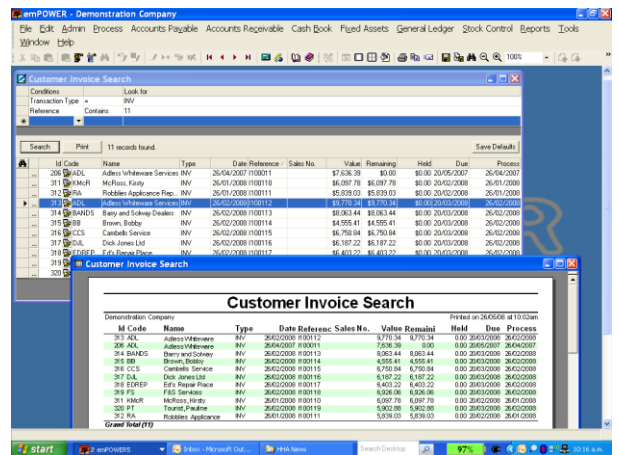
emPOWER - Demonstration Company

File Edit Admin Process Accounts Payable Accounts Receivable Cash Book Fixed Assets General Ledger Stock Control Reports Tools Window Help

100%

Customer Invoice Search

| Conditions | | Look for |
|---|---|---|
| Transaction Type | = | INV |
| Reference | Contains | 11 |

Search Print 11 records found. Save Defaults

| Id | Code | Name | Type | Date | Reference | Sales No. | Value | Remaining | Held | Due | Process |
|---|---|---|---|---|---|---|---|---|---|---|---|
| 206 | ADL | Adless Whiteware Services | INV | 26/04/2007 | I100011 | | $7,636.39 | $0.00 | $0.00 | 20/05/2007 | 26/04/2007 |
| 311 | KMcR | McRoss, Kirsty | INV | 26/01/2008 | I100110 | | $6,097.78 | $6,097.78 | $0.00 | 20/02/2008 | 26/01/2008 |
| 312 | RA | Robbles Applicance Rep.. | INV | 26/01/2008 | I100111 | | $5,839.03 | $5,839.03 | $0.00 | 20/02/2008 | 26/01/2008 |
| 313 | ADL | Adless Whiteware Services | INV | 26/02/2008 | I100112 | | $9,770.34 | $9,770.34 | $0.00 | 20/03/2008 | 26/02/2008 |
| 314 | BANDS | Barry and Solway Dealers | INV | 26/02/2008 | I100113 | | $8,063.44 | $8,063.44 | $0.00 | 20/03/2008 | 26/02/2008 |
| 315 | BB | Brown, Bobby | INV | 26/02/2008 | I100114 | | $4,555.41 | $4,555.41 | $0.00 | 20/03/2008 | 26/02/2008 |
| 316 | CCS | Cambells Service | INV | 26/02/2008 | I100115 | | $6,750.84 | $6,750.84 | $0.00 | 20/03/2008 | 26/02/2008 |
| 317 | DJL | Dick Jones Ltd | INV | 26/02/2008 | I100116 | | $6,187.22 | $6,187.22 | $0.00 | 20/03/2008 | 26/02/2008 |
| 318 | EDREP | Ed's Repair Place | INV | 26/02/2008 | I100117 | | $6,403.22 | $6,403.22 | $0.00 | 20/03/2008 | 26/02/2008 |
| 319 | | | | | | | | | | | |
| 320 | | | | | | | | | | | |

Customer Invoice Search

Customer Invoice Search

Demonstration Company Printed on 26/05/08 at 10:02am

| Id | Code | Name | Type | Date | Referenc | Sales No. | Value | Remaini | Held | Due | Process |
|---|---|---|---|---|---|---|---|---|---|---|---|
| 313 | ADL | Adless Whiteware | INV | 26/02/2008 | I100112 | | 9,770.34 | 9,770.34 | 0.00 | 20/03/2008 | 26/02/2008 |
| 206 | ADL | Adless Whiteware | INV | 26/04/2007 | I100011 | | 7,636.39 | 0.00 | 0.00 | 20/05/2007 | 26/04/2007 |
| 314 | BANDS | Barry and Solway | INV | 26/02/2008 | I100113 | | 8,063.44 | 8,063.44 | 0.00 | 20/03/2008 | 26/02/2008 |
| 315 | BB | Brown, Bobby | INV | 26/02/2008 | I100114 | | 4,555.41 | 4,555.41 | 0.00 | 20/03/2008 | 26/02/2008 |
| 316 | CCS | Cambells Service | INV | 26/02/2008 | I100115 | | 6,750.84 | 6,750.84 | 0.00 | 20/03/2008 | 26/02/2008 |
| 317 | DJL | Dick Jones Ltd | INV | 26/02/2008 | I100116 | | 6,187.22 | 6,187.22 | 0.00 | 20/03/2008 | 26/02/2008 |
| 318 | EDREP | Ed's Repair Place | INV | 26/02/2008 | I100117 | | 6,403.22 | 6,403.22 | 0.00 | 20/03/2008 | 26/02/2008 |
| 319 | FS | F&S Services | INV | 26/02/2008 | I100118 | | 6,926.06 | 6,926.06 | 0.00 | 20/03/2008 | 26/02/2008 |
| 311 | KMcR | McRoss, Kirsty | INV | 26/01/2008 | I100110 | | 6,097.78 | 6,097.78 | 0.00 | 20/02/2008 | 26/01/2008 |
| 320 | PT | Tourist, Pauline | INV | 26/02/2008 | I100119 | | 5,902.88 | 5,902.88 | 0.00 | 20/03/2008 | 26/02/2008 |
| 312 | RA | Robbles Appliance | INV | 26/01/2008 | I100111 | | 5,839.03 | 5,839.03 | 0.00 | 20/02/2008 | 26/01/2008 |

Grand Total (11)

start 2 emPOWER Inbox - Microsoft Out... HHA News Search Desktop 97% 10:16 a.m.